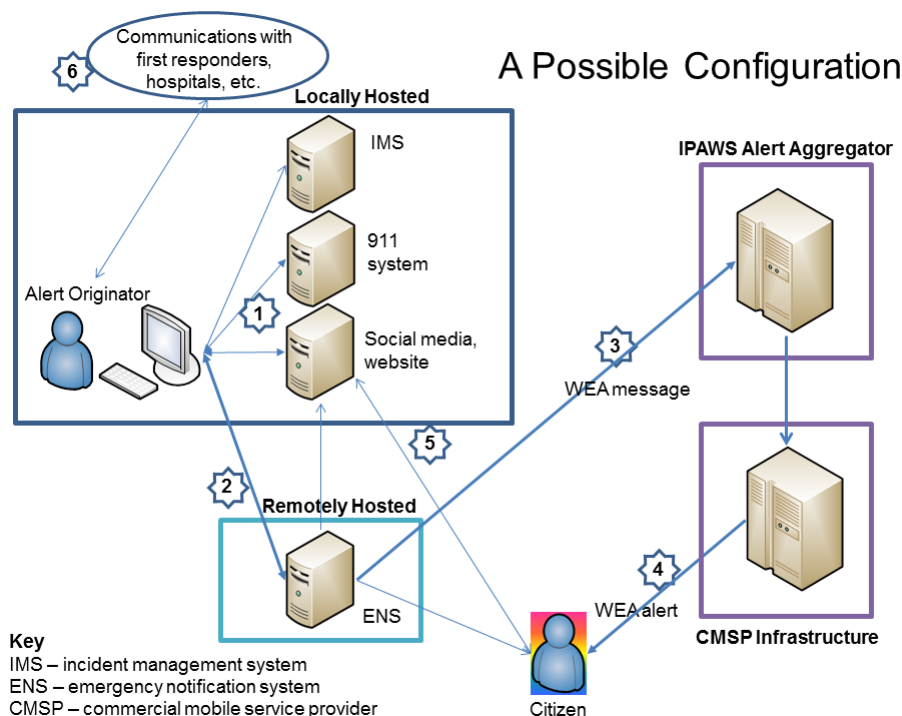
A Possible Configuration

6

Communications with first responders, hospitals, etc.

Locally Hosted

IMS

911 system

Social media, website

Alert Originator

1

IPAWS Alert Aggregator

3

WEA message

5

2

Remotely Hosted

ENS

4

WEA alert

CMSP Infrastructure

Citizen

Key
IMS – incident management system
ENS – emergency notification system
CMSP – commercial mobile service provider